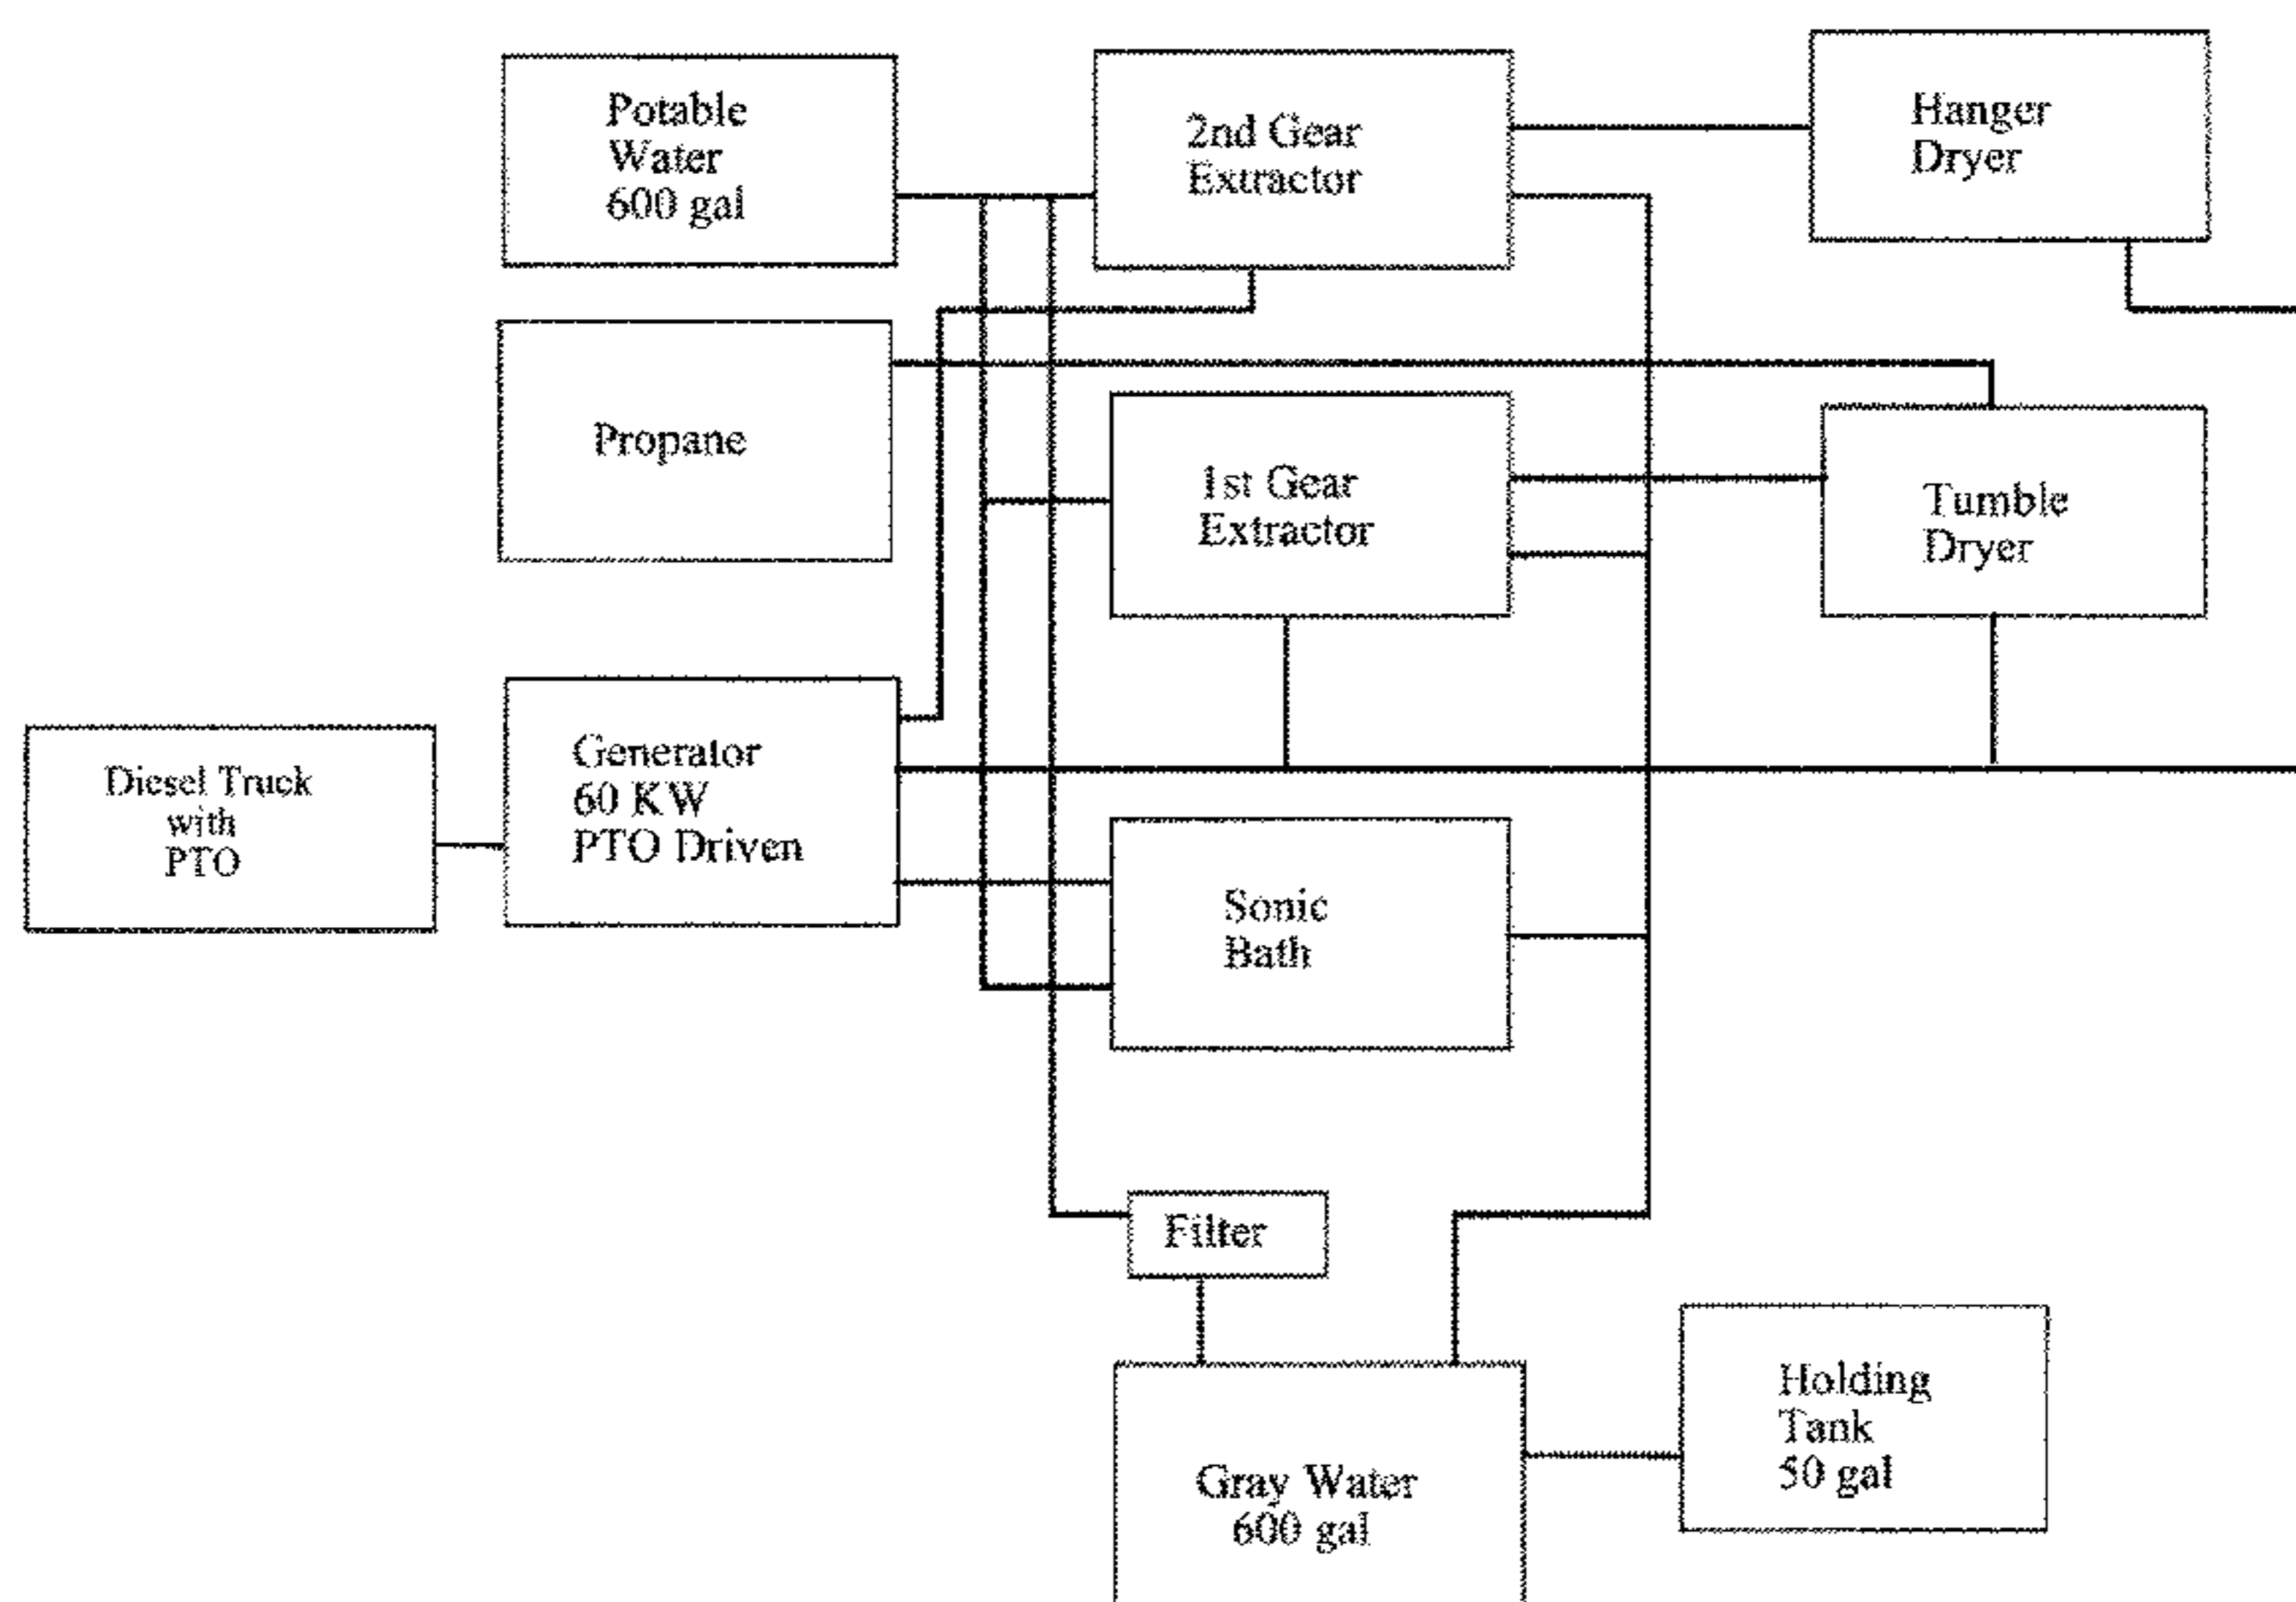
Potable Water 600 gal

2nd Gear Extractor

Hanger Dryer

Propane

1st Gear Extractor

Tumble Dryer

Diesel Truck with PTO

Generator 60 KW PTO Driven

Sonic Bath

Filter

Gray Water 600 gal

Holding Tank 50 gal